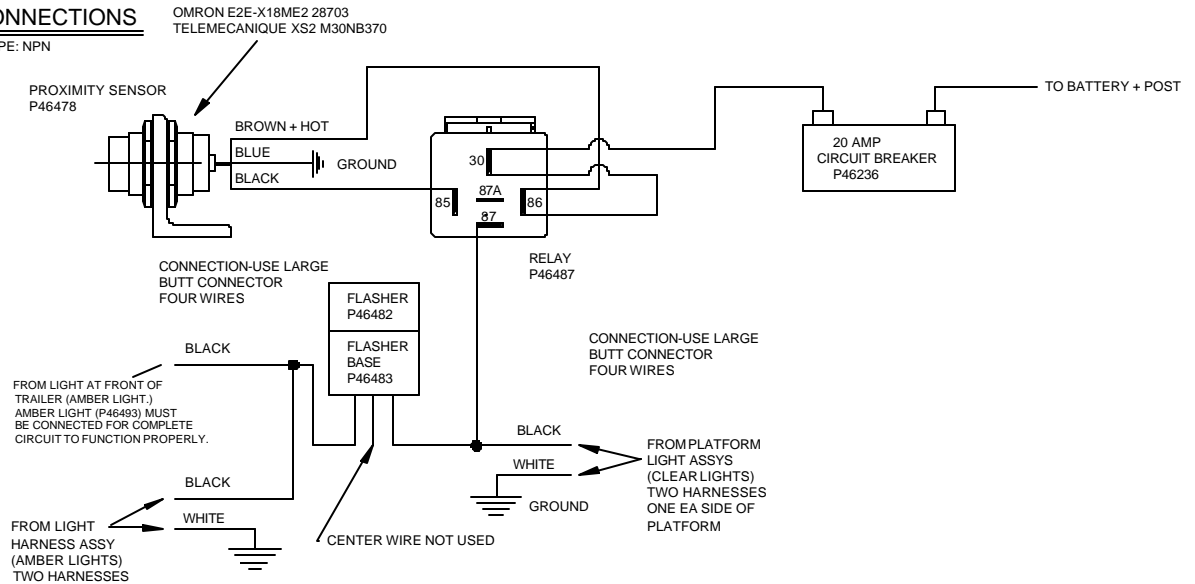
ONNECTIONS
PE: NPN

OMRON E2E-X18ME2 28703
TELEMECANIQUE XS2 M30NB370

PROXIMITY SENSOR
P46478

BROWN + HOT
BLUE
GROUND
BLACK

30
87A
85
86
87

RELAY
P46487

20 AMP
CIRCUIT BREAKER
P46236

TO BATTERY + POST

CONNECTION-USE LARGE
BUTT CONNECTOR
FOUR WIRES

FLASHER
P46482

FLASHER
BASE
P46483

BLACK

FROM LIGHT AT FRONT OF TRAILER (AMBER LIGHT.) AMBER LIGHT (P46493) MUST BE CONNECTED FOR COMPLETE CIRCUIT TO FUNCTION PROPERLY.

CONNECTION-USE LARGE
BUTT CONNECTOR
FOUR WIRES

BLACK
WHITE
GROUND

FROM PLATFORM
LIGHT ASSYS
(CLEAR LIGHTS)
TWO HARNESSES
ONE EA SIDE OF
PLATFORM

BLACK
WHITE

FROM LIGHT
HARNESS ASSY
(AMBER LIGHTS)
TWO HARNESSES

CENTER WIRE NOT USED